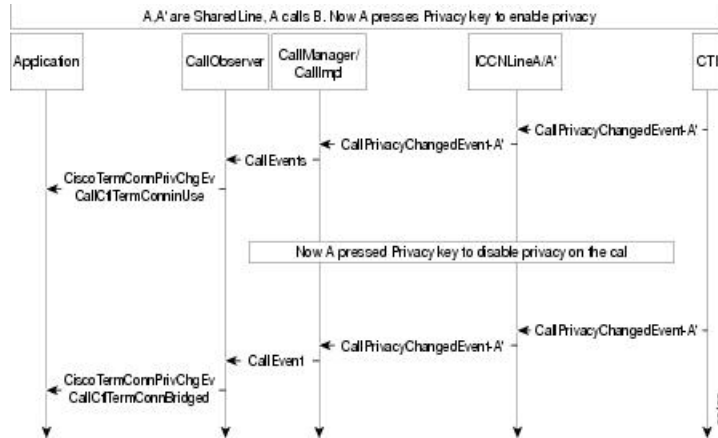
A,A' are SharedLine, A calls B. Now A presses Privacy key to enable privacy

Application

CallObserver

CallManager/ CallImpl

ICCNLineA/A'

CTI

CallPrivacyChangedEvent-A'

CallPrivacyChangedEvent-A'

CallEvents

CiscoTermConnPrivChgEv CallCtlTermConnInUse

Now A pressed Privacy key to disable privacy on the cal

CallPrivacyChangedEvent-A'

CallPrivacyChangedEvent-A'

CallEvent

CiscoTermConnPrivChgEv CallCtlTermConnBridged